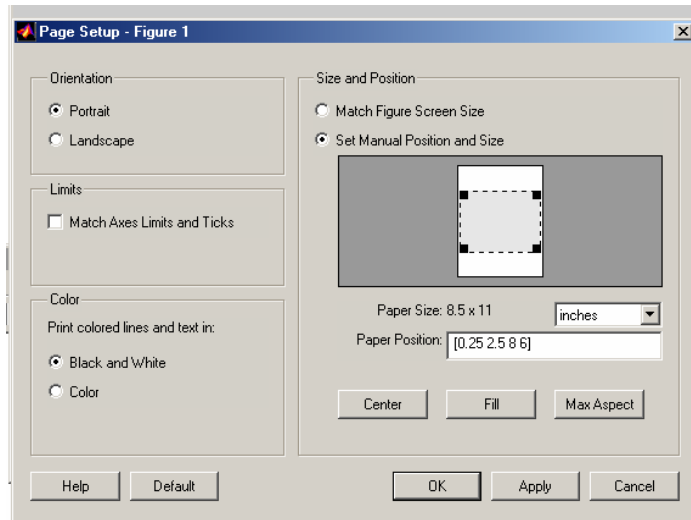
Page Setup - Figure 1

Orientation

Portrait

Landscape

Limits

Match Axes Limits and Ticks

Color

Print colored lines and text in:

Black and White

Color

Size and Position

Match Figure Screen Size

Set Manual Position and Size

Paper Size: 8.5 x 11

inches

Paper Position: [0.25 2.5 8 6]

Center

Fill

Max Aspect

Help

Default

OK

Apply

Cancel